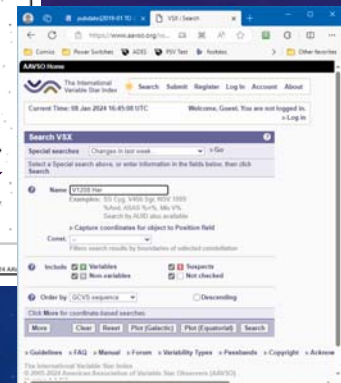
pubdate:[2019-01 TO | VSX : Search

https://www.aavso.org/vsx

Comics | Power Switches | ADS | PSV Test | fixdates | Other favorites

AAVSO Home

The International Variable Star Index

Search | Submit | Register | Log In | Account | About

Current Time: 08 Jan 2024 16:45:08 UTC

Welcome, Guest. You are not logged in. » Log in

Search VSX

Special searches: Changes in last week » Go

Select a Special search above, or enter information in the fields below, then click Search

Name: V1208 Her

Examples: SS Cyg, V456 Sgr, NSV 1000, Tufted, ASAS %+%, Mb V%. Search by AUID also available

» Capture coordinates for object to Position field

Const.: --

Filters search results by boundaries of selected constellation

Include: Variables | Suspects | Non-variables | Not checked

Order by: GCVS sequence | Descending

Click More for coordinate-based searches

More | Clear | Reset | Plot (Galactic) | Plot (Equatorial) | Search

» Guidelines » FAQ » Manual » Forum » Variability Types » Passbands » Copyright » Acknow

The International Variable Star Index
© 2005-2024 American Association of Variable Star Observers (AAVSO)